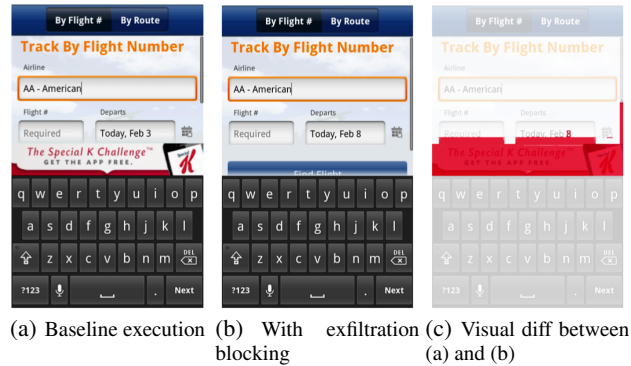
By Flight # By Route
Track By Flight Number
Airline
AA - American
Flight # Departs
Required Today, Feb 3
The Special K Challenge™
GET THE APP FREE.
q w e r t y u i o p
a s d f g h j k l
z x c v b n m DEL
?123 . Next

By Flight # By Route
Track By Flight Number
Airline
AA - American
Flight # Departs
Required Today, Feb 8
Find Flight
q w e r t y u i o p
a s d f g h j k l
z x c v b n m DEL
?123 . Next

By Flight # By Route
Track By Flight Number
Airline
AA - American
Flight # Departs
Required Today, Feb 8
The Special K Challenge
GET THE APP FREE.
q w e r t y u i o p
a s d f g h j k l
z x c v b n m DEL
?123 . Next

(a) Baseline execution (b) With exfiltration blocking (c) Visual diff between (a) and (b)